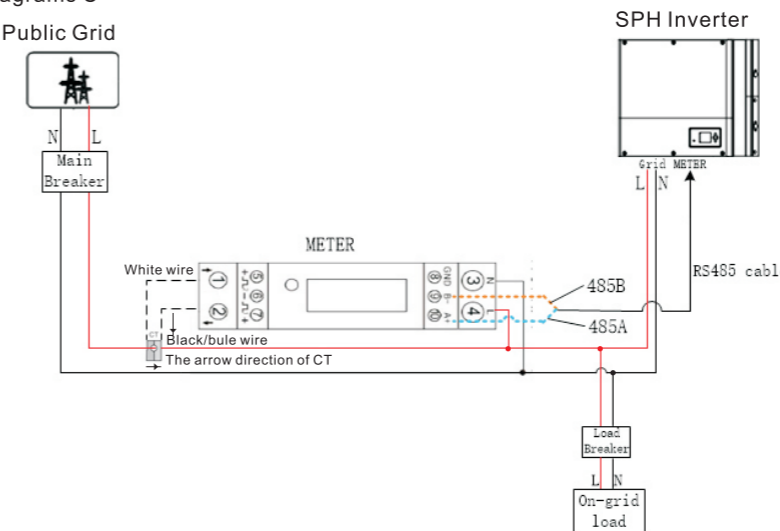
iagrams C

Public Grid

N L

Main Breaker

SPH Inverter

Grid METER

L N

METER

White wire

①

②

⑤

⑥

⑦

⑧

⑨

⑩

③

④

Black/bule wire

The arrow direction of CT

485B

485A

RS485 cabl

Load Breaker

L N

On-grid load